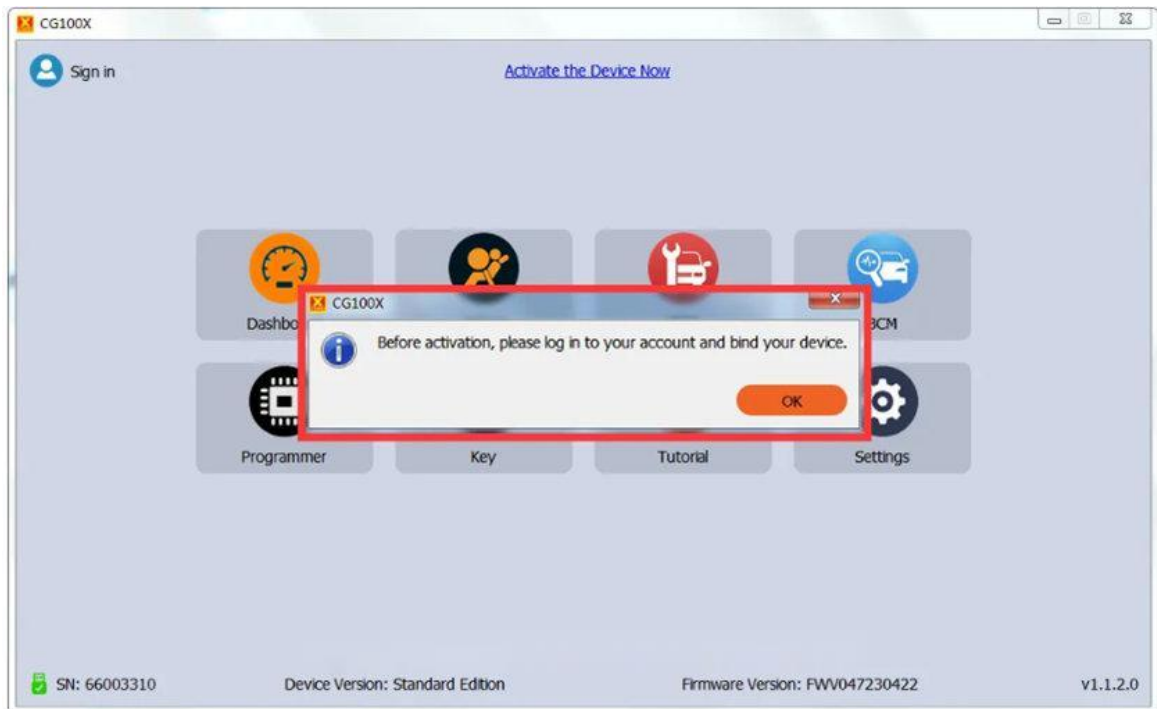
CG100X

Sign in

Activate the Device Now

Dashbo

BCM

CG100X

Before activation, please log in to your account and bind your device.

OK

Programmer

Key

Tutorial

Settings

SN: 66003310

Device Version: Standard Edition

Firmware Version: FWV047230422

v1.1.2.0